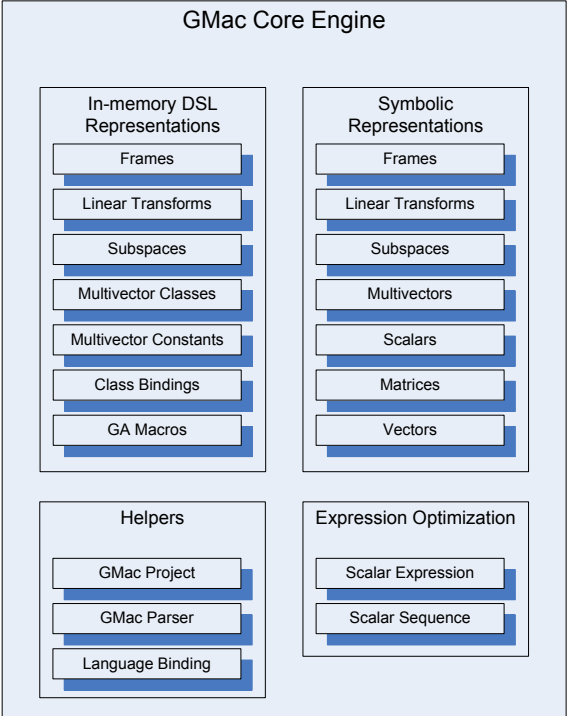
GMac Core Engine

In-memory DSL Representations

Frames

Linear Transforms

Subspaces

Multivector Classes

Multivector Constants

Class Bindings

GA Macros

Symbolic Representations

Frames

Linear Transforms

Subspaces

Multivectors

Scalars

Matrices

Vectors

Helpers

GMac Project

GMac Parser

Language Binding

Expression Optimization

Scalar Expression

Scalar Sequence